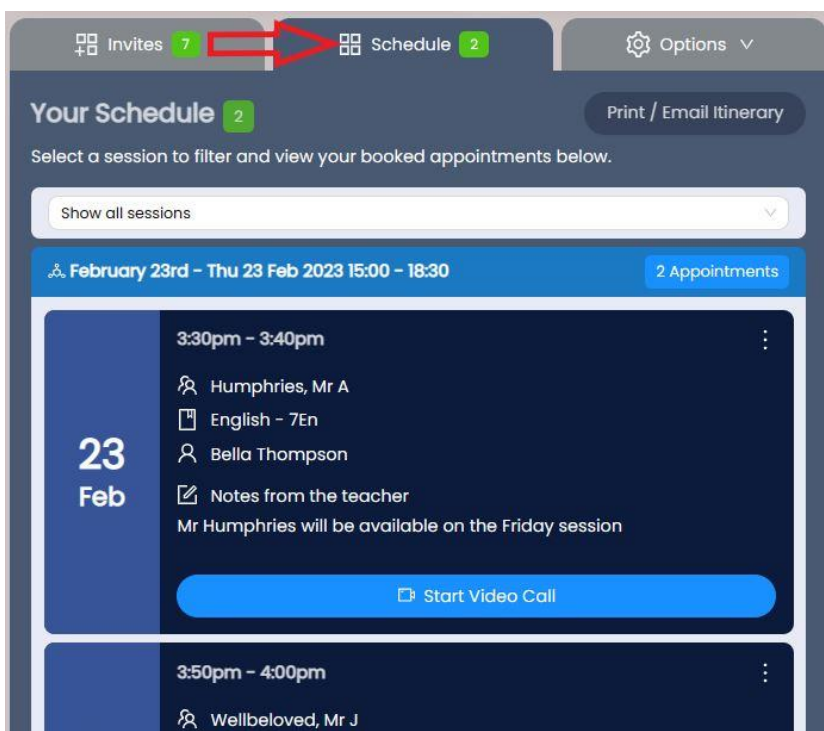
Invites 7

Schedule 2

Options

Your Schedule 2

Print / Email Itinerary

Select a session to filter and view your booked appointments below.

Show all sessions

February 23rd - Thu 23 Feb 2023 15:00 - 18:30

2 Appointments

23
Feb

3:30pm - 3:40pm

Humphries, Mr A

English - 7En

Bella Thompson

Notes from the teacher

Mr Humphries will be available on the Friday session

Start Video Call

3:50pm - 4:00pm

Wellbeloved, Mr J